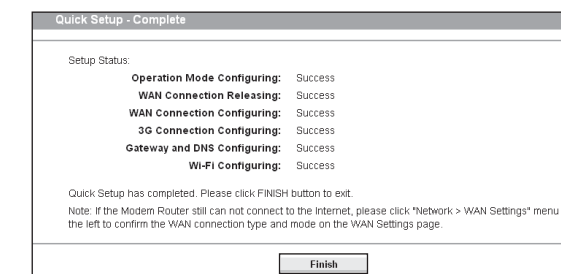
Quick Setup - Complete

Setup Status:

| | |
|---|---|
| Operation Mode Configuring: | Success |
| WAN Connection Releasing: | Success |
| WAN Connection Configuring: | Success |
| 3G Connection Configuring: | Success |
| Gateway and DNS Configuring: | Success |
| Wi-Fi Configuring: | Success |

Quick Setup has completed. Please click FINISH button to exit.

Note: If the Modem Router still can not connect to the Internet, please click "Network > WAN Settings" menu the left to confirm the WAN connection type and mode on the WAN Settings page.

Finish